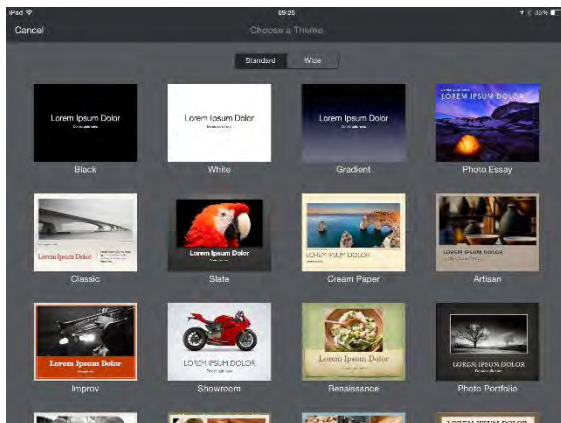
iPad
09:25
30%
Cancel
Choose a Theme
Standard
Wide
Lorem Ipsum Dolor
Black
Lorem Ipsum Dolor
White
Lorem Ipsum Dolor
Gradient
LOREM IPSUM DOLOR
Photo Essay
Classic
Lorem Ipsum Dolor
Slate
LOREM IPSUM DOLOR
Cream Paper
LOREM IPSUM DOLOR
Artisan
Lorem Ipsum Dolor
Improv
LOREM IPSUM DOLOR
Showroom
Lorem Ipsum Dolor
Renaissance
LOREM IPSUM DOLOR
Photo Portfolio